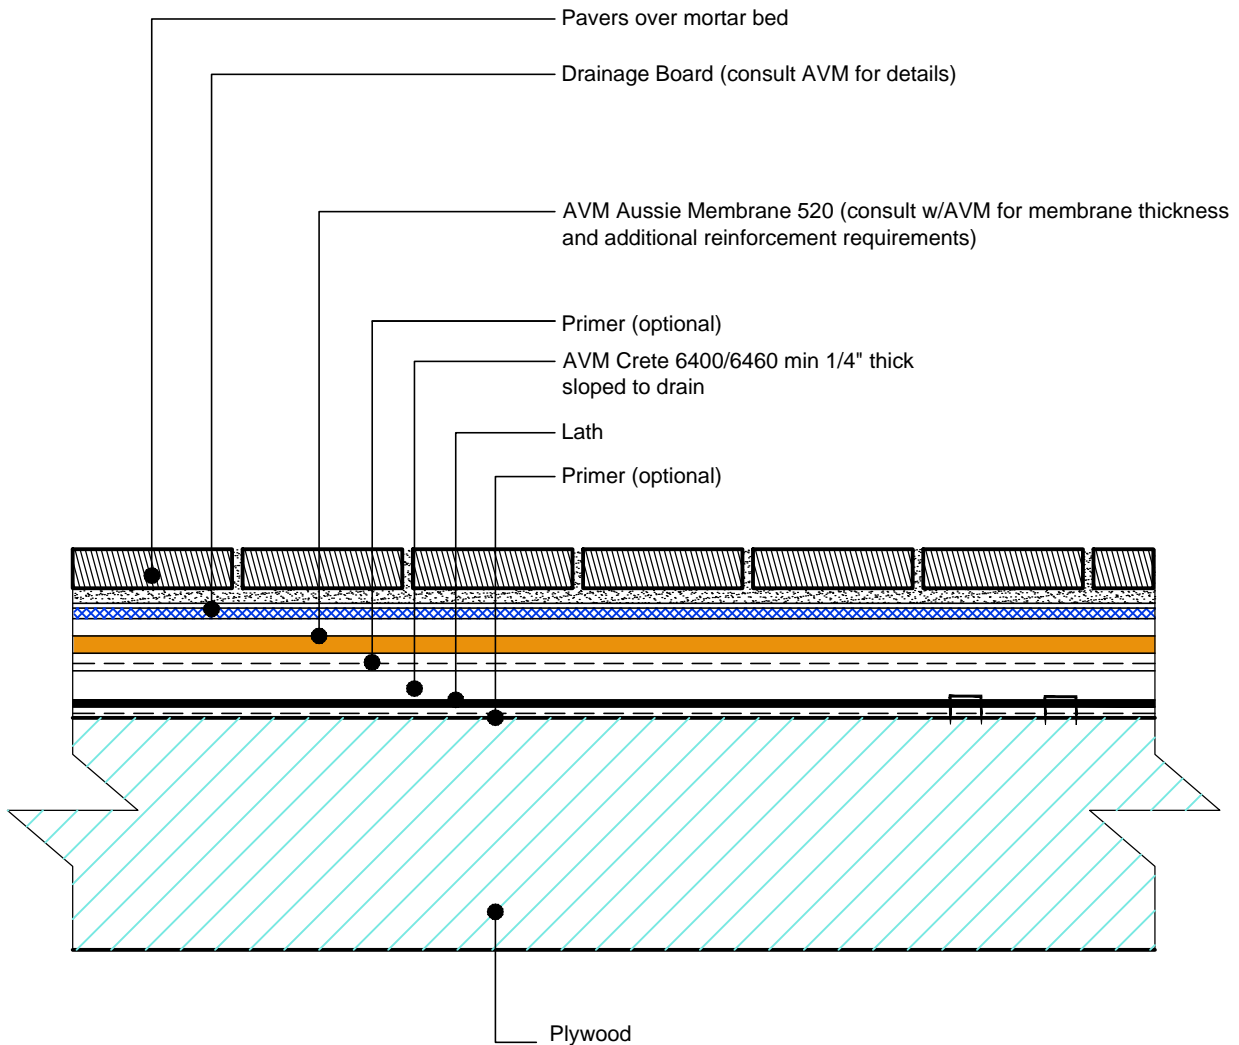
Pavers over mortar bed

Drainage Board (consult AVM for details)

AVM Aussie Membrane 520 (consult w/AVM for membrane thickness and additional reinforcement requirements)

Primer (optional)

AVM Crete 6400/6460 min 1/4" thick sloped to drain

Lath

Primer (optional)

Plywood